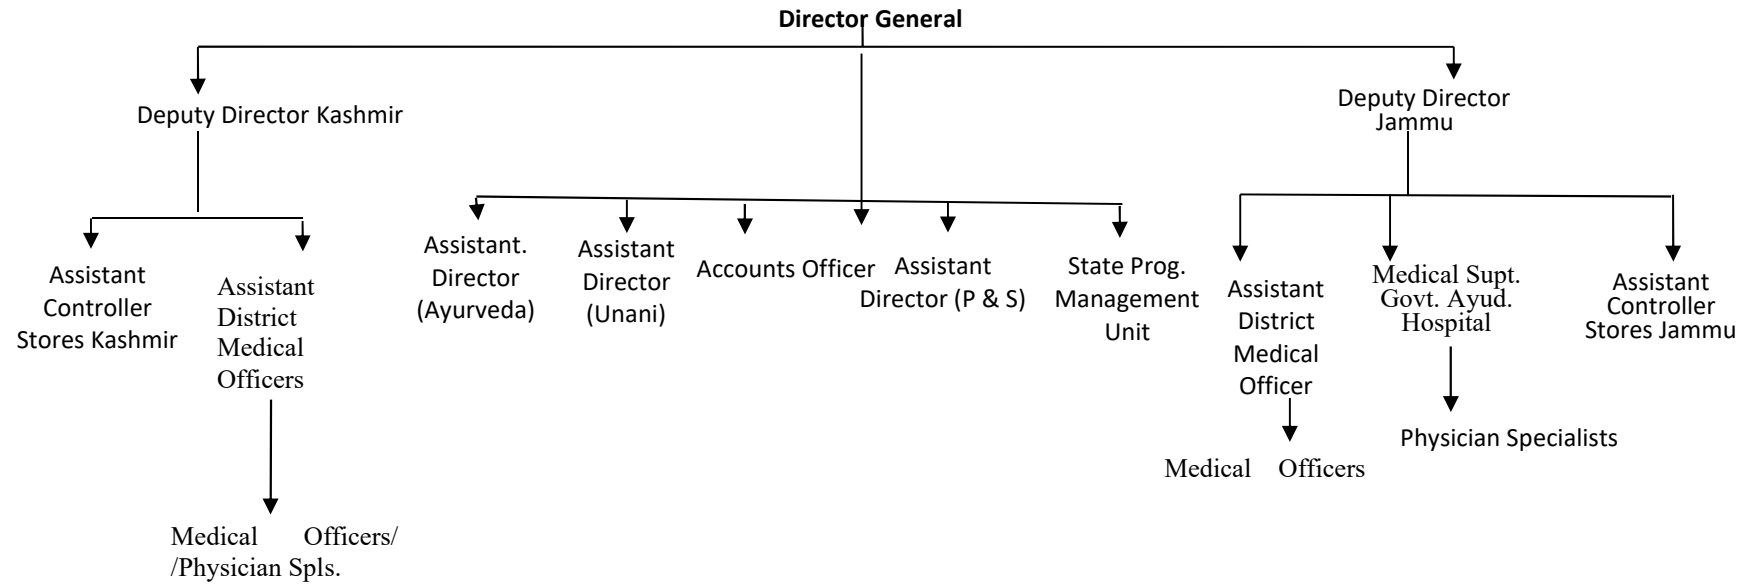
Director General

Deputy Director Kashmir

Deputy Director Jammu

Assistant Controller Stores Kashmir

Assistant District Medical Officers

Medical Officers/ /Physician Spls.

Assistant. Director (Ayurveda)

Assistant Director (Unani)

Accounts Officer

Assistant Director (P & S)

State Prog. Management Unit

Assistant District Medical Officer

Medical Officers

Medical Supt. Govt. Ayud. Hospital

Physician Specialists

Assistant Controller Stores Jammu